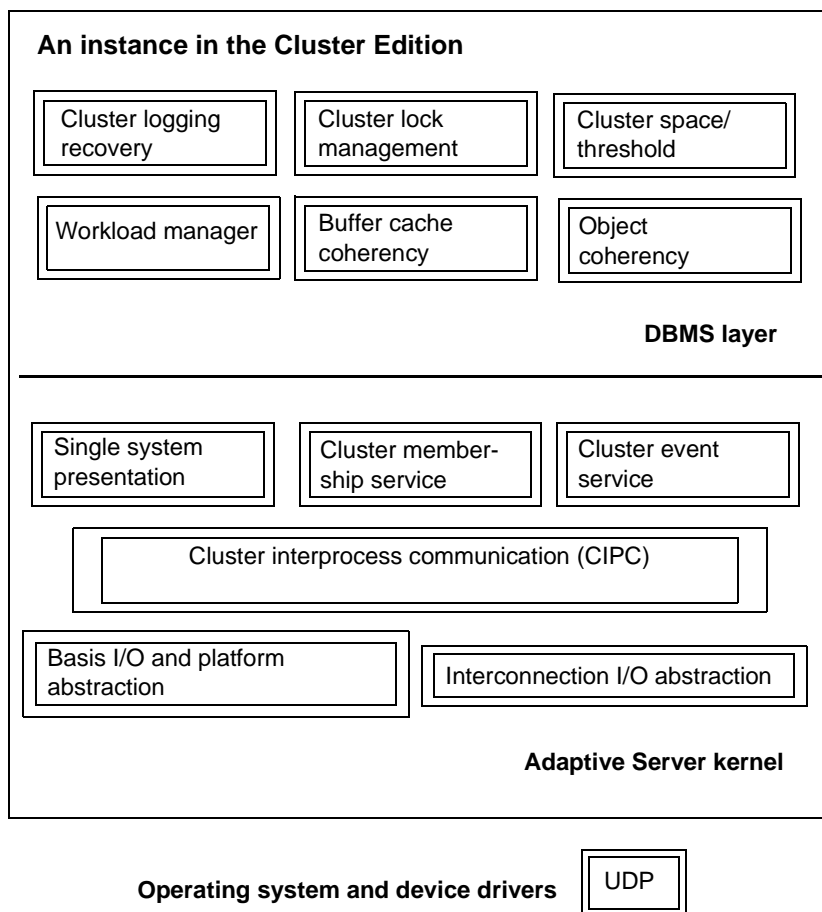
An instance in the Cluster Edition

Cluster logging recovery

Cluster lock management

Cluster space/ threshold

Workload manager

Buffer cache coherency

Object coherency

DBMS layer

Single system presentation

Cluster membership service

Cluster event service

Cluster interprocess communication (CIPC)

Basis I/O and platform abstraction

Interconnection I/O abstraction

Adaptive Server kernel

Operating system and device drivers

UDP